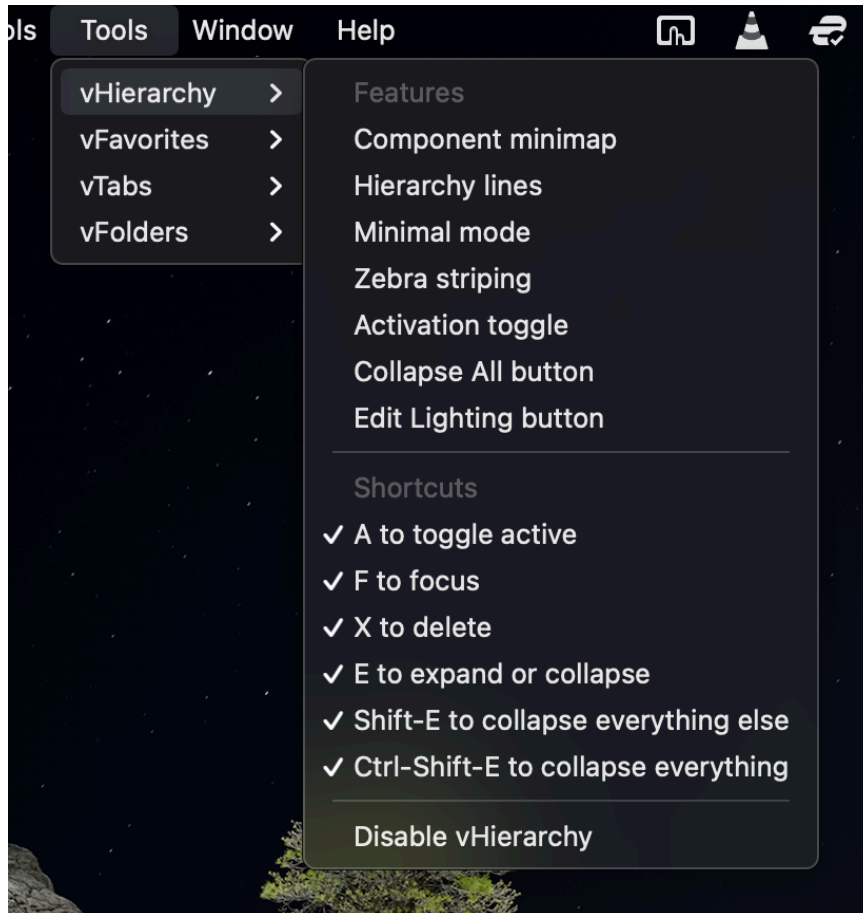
ols Tools Window Help

vHierarchy >
vFavorites >
vTabs >
vFolders >

Features
Component minimap
Hierarchy lines
Minimal mode
Zebra striping
Activation toggle
Collapse All button
Edit Lighting button

Shortcuts
✓ A to toggle active
✓ F to focus
✓ X to delete
✓ E to expand or collapse
✓ Shift-E to collapse everything else
✓ Ctrl-Shift-E to collapse everything

Disable vHierarchy